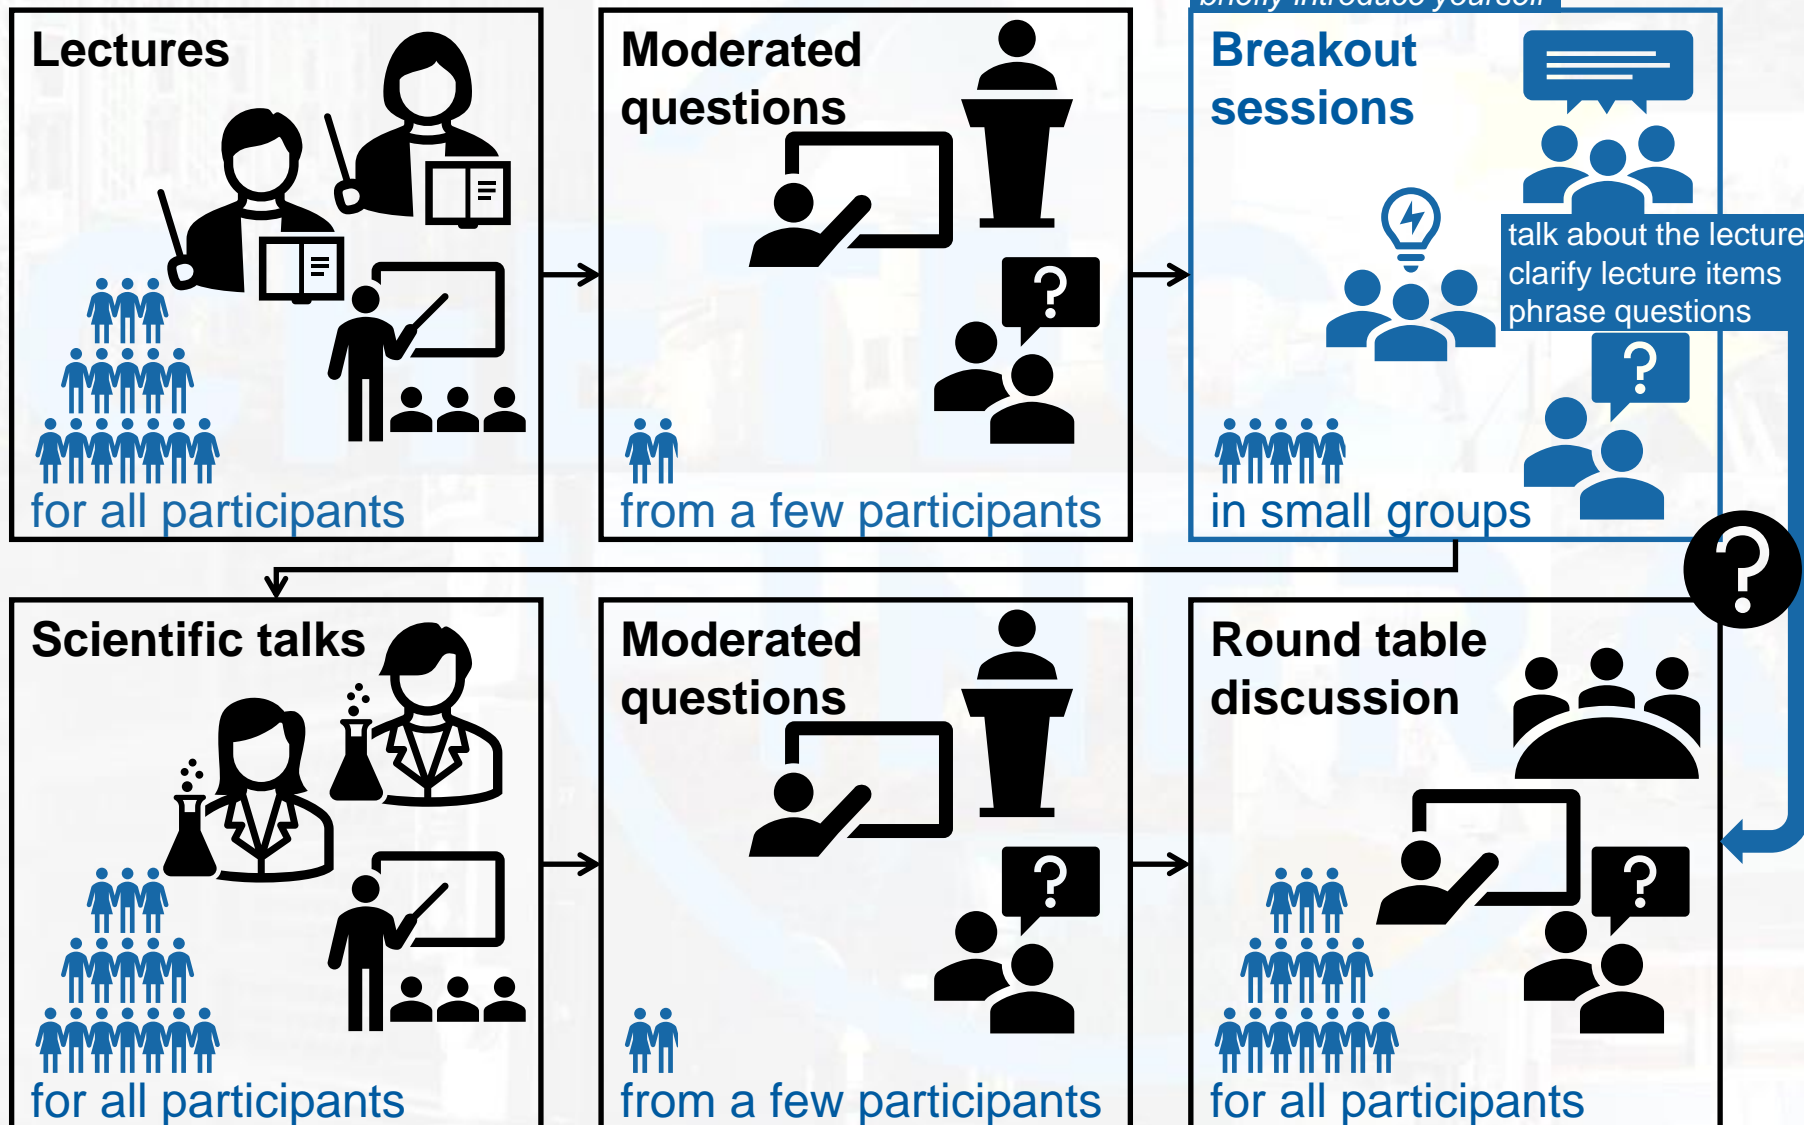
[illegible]

Lectures

for all participants

Moderated questions

?

from a few participants

Breakout sessions

talk about the lecture
clarify lecture items
phrase questions

?

in small groups

?

Scientific talks

for all participants

Moderated questions

?

from a few participants

Round table discussion

?

for all participants